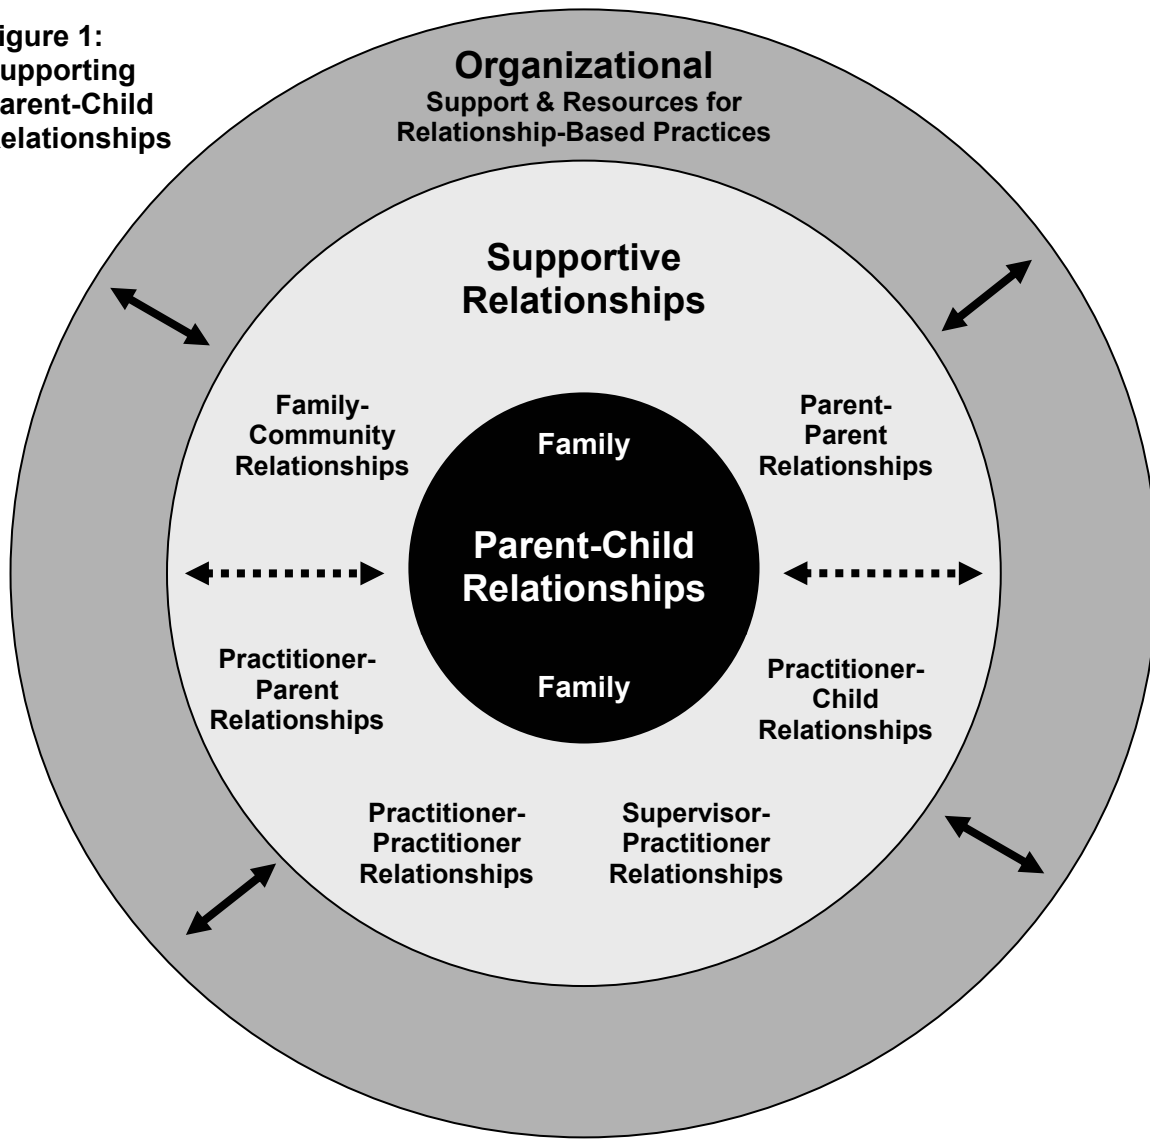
igure 1:
upporting
arent-Child
elationships

Organizational
Support & Resources for Relationship-Based Practices

Supportive Relationships

Family-Community Relationships

Parent-Parent Relationships

Family

Parent-Child Relationships

Family

Practitioner-Parent Relationships

Practitioner-Child Relationships

Practitioner-Practitioner Relationships

Supervisor-Practitioner Relationships